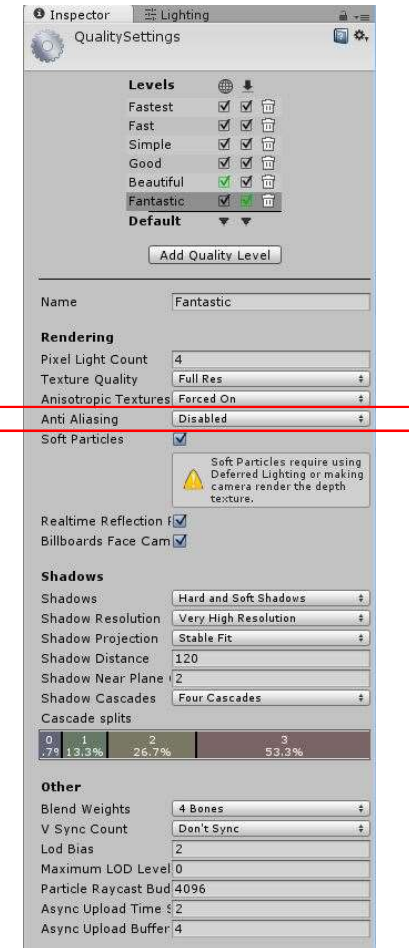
Inspector Lighting

QualitySettings

Levels

Fastest
Fast
Simple
Good
Beautiful
Fantastic
Default

Add Quality Level

Name Fantastic

Rendering

Pixel Light Count 4
Texture Quality Full Res
Anisotropic Textures Forced On
Anti Aliasing Disabled
Soft Particles

Soft Particles require using Deferred Lighting or making camera render the depth texture.

Realtime Reflection F
Billboards Face Cam

Shadows

Shadows Hard and Soft Shadows
Shadow Resolution Very High Resolution
Shadow Projection Stable Fit
Shadow Distance 120
Shadow Near Plane 2
Shadow Cascades Four Cascades
Cascade splits

0 .7% 1 13.3% 2 26.7% 3 53.3%

Other

Blend Weights 4 Bones
V Sync Count Don't Sync
Lod Bias 2
Maximum LOD Level 0
Particle Raycast Bud 4096
Async Upload Time S 2
Async Upload Buffer 4